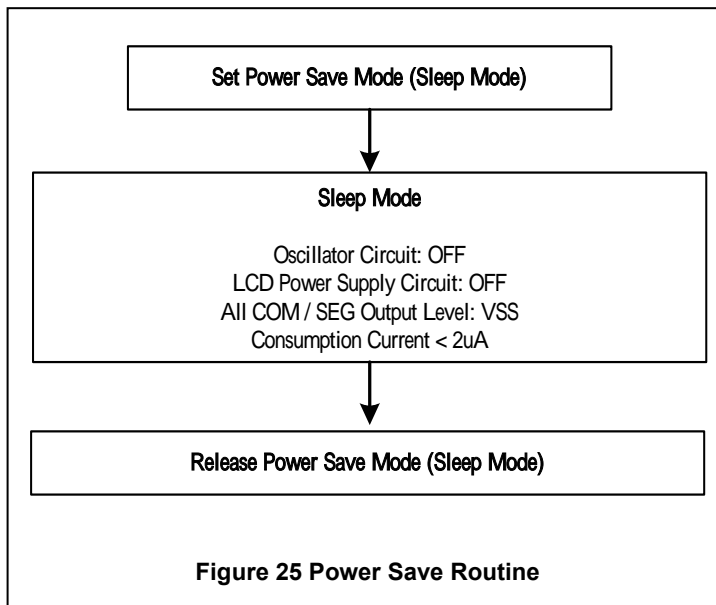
Set Power Save Mode (Sleep Mode)

Sleep Mode

Oscillator Circuit: OFF
LCD Power Supply Circuit: OFF
All COM / SEG Output Level: VSS
Consumption Current < 2uA

Release Power Save Mode (Sleep Mode)

Figure 25 Power Save Routine